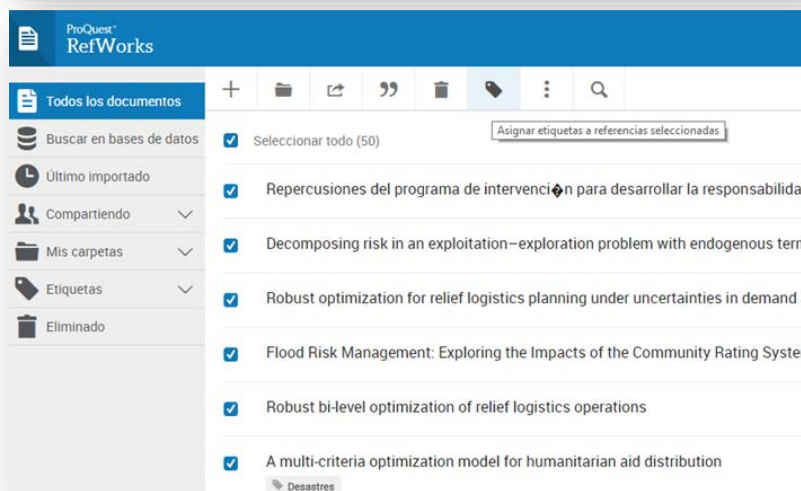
ProQuest
RefWorks

Todos los documentos
Buscar en bases de datos
Último importado
Compartiendo
Mis carpetas
Etiquetas
Eliminado

Asignar etiquetas a referencias seleccionadas

Seleccionar todo (50)

Repercusiones del programa de intervenci�n para desarrollar la responsabilida

Decomposing risk in an exploitation–exploration problem with endogenous term

Robust optimization for relief logistics planning under uncertainties in demand

Flood Risk Management: Exploring the Impacts of the Community Rating Syste

Robust bi-level optimization of relief logistics operations

A multi-criteria optimization model for humanitarian aid distribution

Desastres